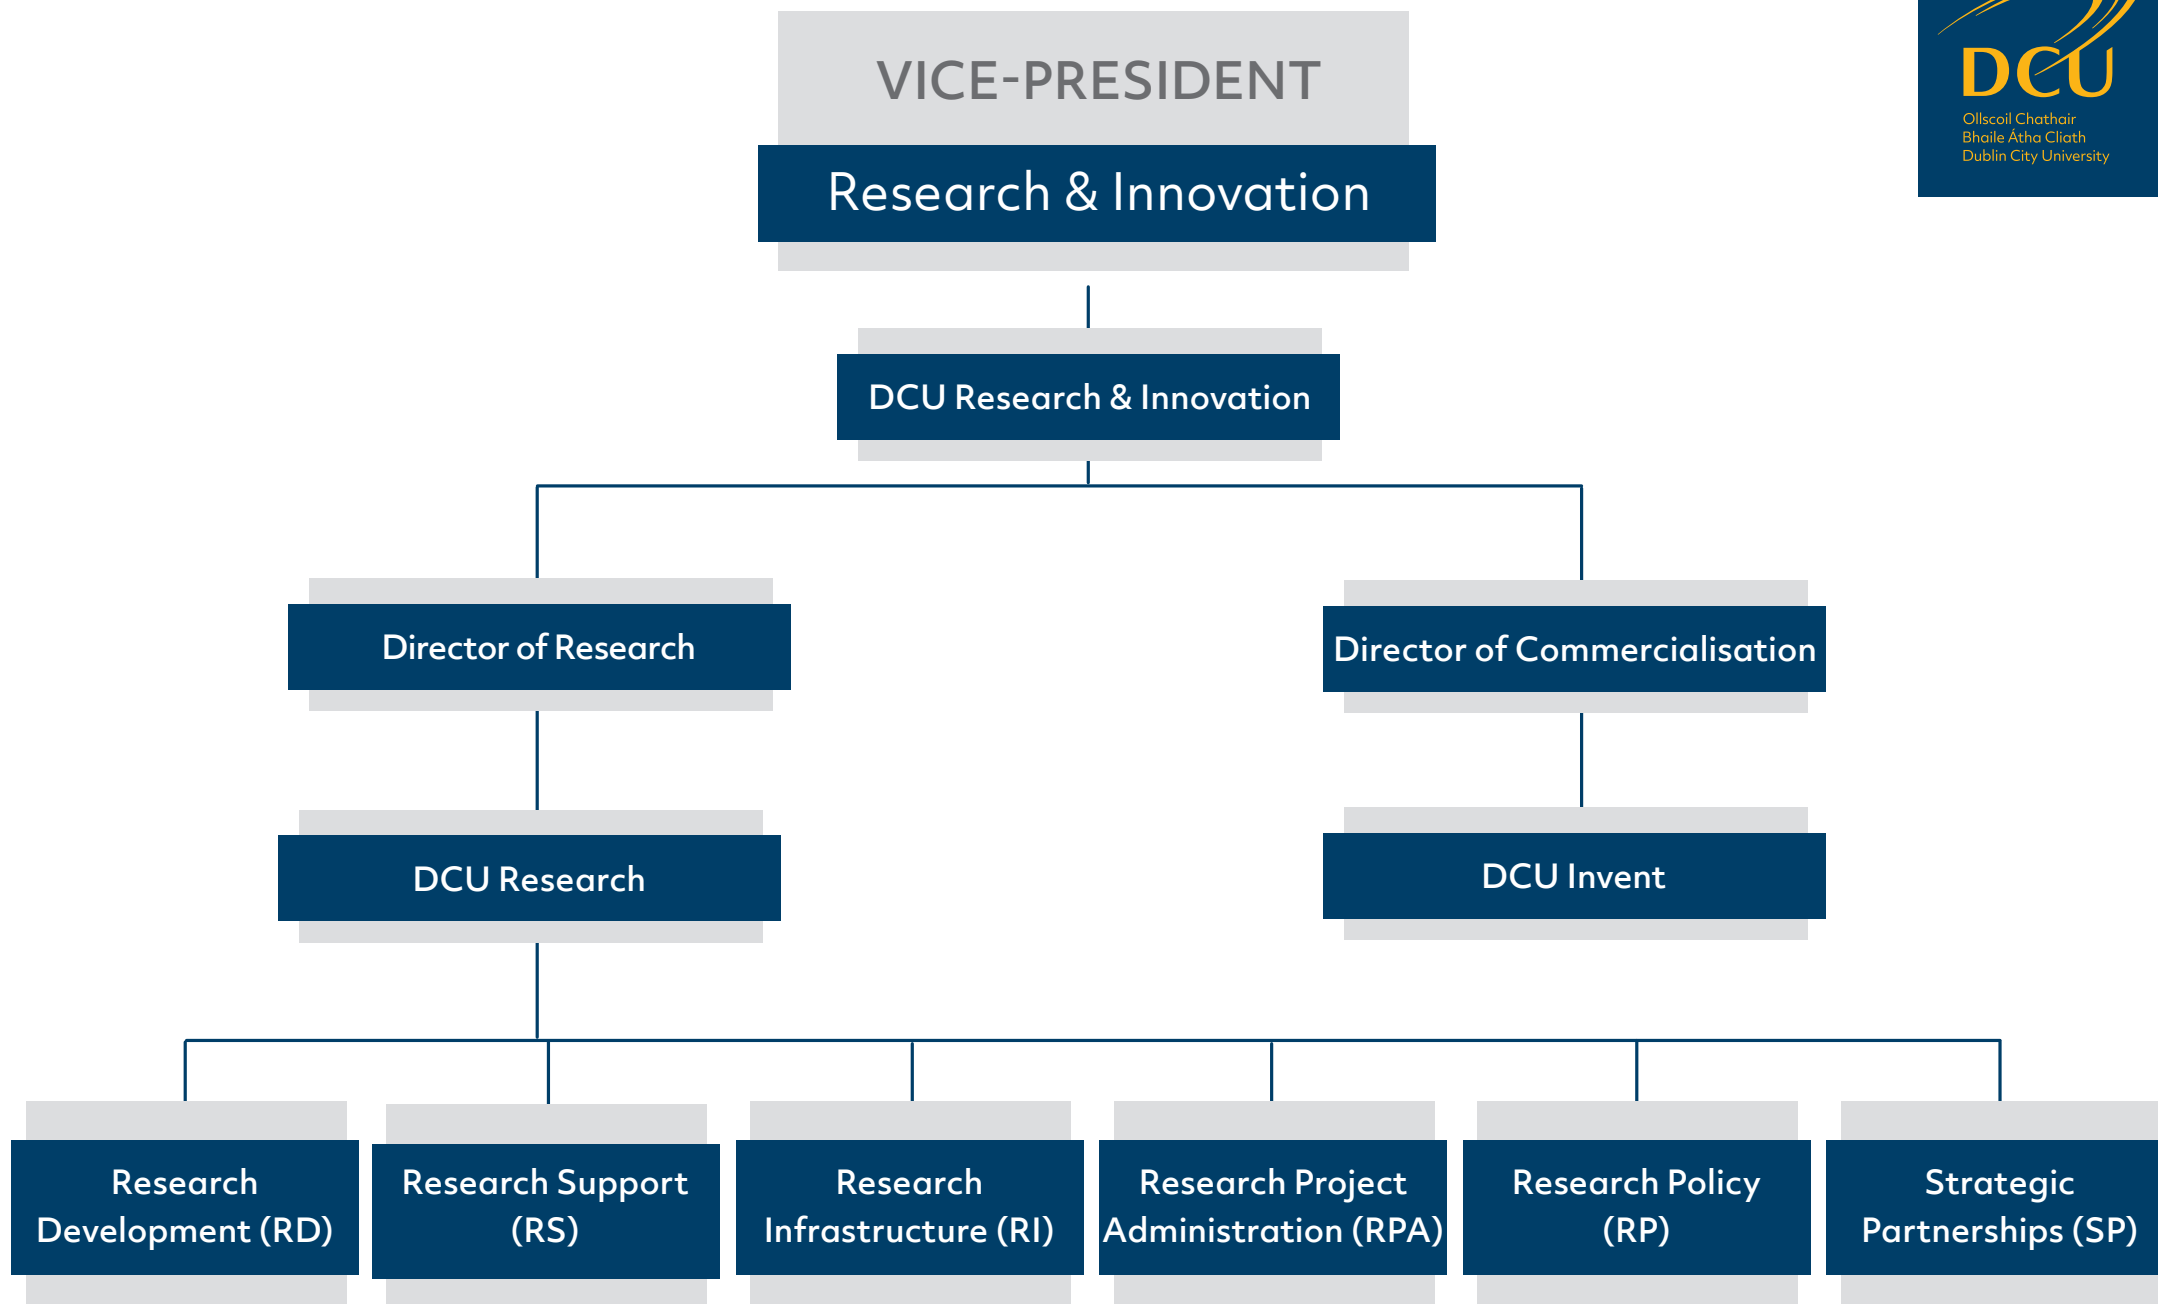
VICE-PRESIDENT

Research & Innovation

DCU
Ollscoil Chathair Bhaile Átha Cliath
Dublin City University

DCU Research & Innovation

Director of Research

Director of Commercialisation

DCU Research

DCU Invent

Research Development (RD)

Research Support (RS)

Research Infrastructure (RI)

Research Project Administration (RPA)

Research Policy (RP)

Strategic Partnerships (SP)